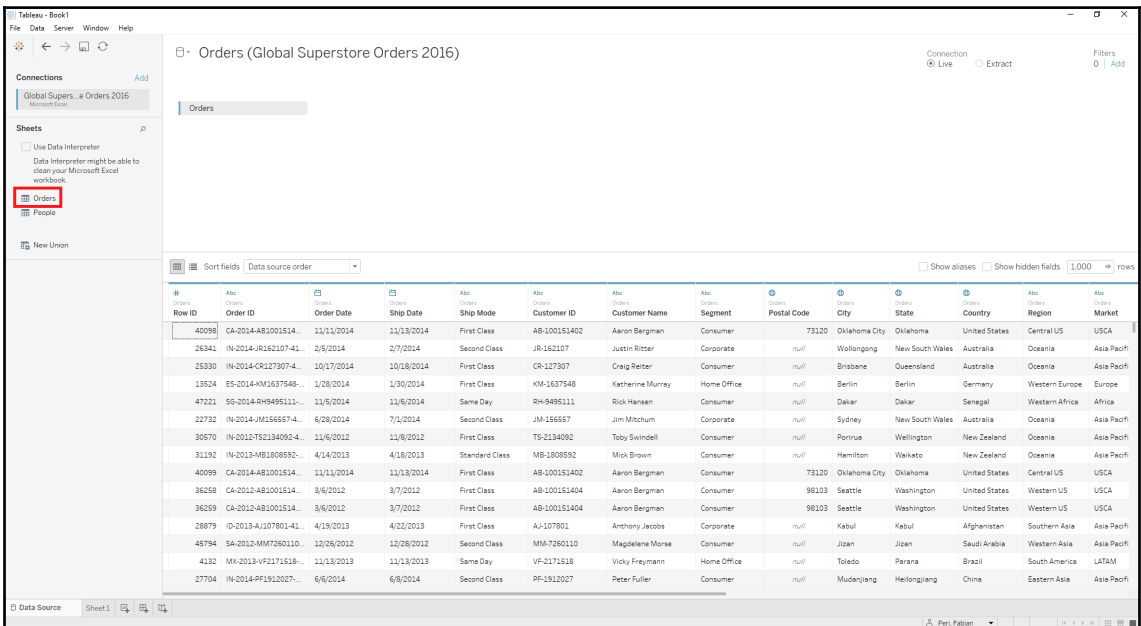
Tableau - Book1
File Data Server Window Help

Connections Add
Global Supers...e Orders 2016
Microsoft Excel

Sheets
Use Data Interpreter
Data Interpreter might be able to clean your Microsoft Excel workbook.
Orders
People
New Union

Orders (Global Superstore Orders 2016)

Connection
Live Extract

Filters
0 | Add

Orders

Sort fields Data source order

Show aliases Show hidden fields 1,000 rows

| Orders Row ID | Orders Order ID | Orders Order Date | Orders Ship Date | Orders Ship Mode | Orders Customer ID | Orders Customer Name | Orders Segment | Orders Postal Code | Orders City | Orders State | Orders Country | Orders Region | Orders Market |
|---|---|---|---|---|---|---|---|---|---|---|---|---|---|
| 40098 | CA-2014-AB1001514... | 11/11/2014 | 11/13/2014 | First Class | AB-100151402 | Aaron Bergman | Consumer | 73120 | Oklahoma City | Oklahoma | United States | Central US | USCA |
| 26341 | IN-2014-JR162107-41... | 2/5/2014 | 2/7/2014 | Second Class | JR-162107 | Justin Ritter | Corporate | null | Wollongong | New South Wales | Australia | Oceania | Asia Pacifi |
| 25330 | IN-2014-CR127307-4... | 10/17/2014 | 10/18/2014 | First Class | CR-127307 | Craig Reiter | Consumer | null | Brisbane | Queensland | Australia | Oceania | Asia Pacifi |
| 13524 | ES-2014-KM1637548-... | 1/28/2014 | 1/30/2014 | First Class | KM-1637548 | Katherine Murray | Home Office | null | Berlin | Berlin | Germany | Western Europe | Europe |
| 47221 | SG-2014-RH9495111-... | 11/5/2014 | 11/6/2014 | Same Day | RH-9495111 | Rick Hansen | Consumer | null | Dakar | Dakar | Senegal | Western Africa | Africa |
| 22732 | IN-2014-JM156557-4... | 6/28/2014 | 7/1/2014 | Second Class | JM-156557 | Jim Mitchum | Corporate | null | Sydney | New South Wales | Australia | Oceania | Asia Pacifi |
| 30570 | IN-2012-TS2134092-4... | 11/6/2012 | 11/8/2012 | First Class | TS-2134092 | Toby Swindell | Consumer | null | Porirua | Wellington | New Zealand | Oceania | Asia Pacifi |
| 31192 | IN-2013-MB1808592-... | 4/14/2013 | 4/18/2013 | Standard Class | MB-1808592 | Mick Brown | Consumer | null | Hamilton | Waikato | New Zealand | Oceania | Asia Pacifi |
| 40099 | CA-2014-AB1001514... | 11/11/2014 | 11/13/2014 | First Class | AB-100151402 | Aaron Bergman | Consumer | 73120 | Oklahoma City | Oklahoma | United States | Central US | USCA |
| 36258 | CA-2012-AB1001514... | 3/6/2012 | 3/7/2012 | First Class | AB-100151404 | Aaron Bergman | Consumer | 98103 | Seattle | Washington | United States | Western US | USCA |
| 36259 | CA-2012-AB1001514... | 3/6/2012 | 3/7/2012 | First Class | AB-100151404 | Aaron Bergman | Consumer | 98103 | Seattle | Washington | United States | Western US | USCA |
| 28879 | ID-2013-AJ107801-41... | 4/19/2013 | 4/22/2013 | First Class | AJ-107801 | Anthony Jacobs | Corporate | null | Kabul | Kabul | Afghanistan | Southern Asia | Asia Pacifi |
| 45794 | SA-2012-MM7260110... | 12/26/2012 | 12/28/2012 | Second Class | MM-7260110 | Magdelene Morse | Consumer | null | Jizan | Jizan | Saudi Arabia | Western Asia | Asia Pacifi |
| 4132 | MX-2013-VF2171518-... | 11/13/2013 | 11/13/2013 | Same Day | VF-2171518 | Vicky Freymann | Home Office | null | Toledo | Parana | Brazil | South America | LATAM |
| 27704 | IN-2014-PF1912027-... | 6/6/2014 | 6/8/2014 | Second Class | PF-1912027 | Peter Fuller | Consumer | null | Mudanjiang | Heilongjiang | China | Eastern Asia | Asia Pacifi |

Data Source Sheet 1

Peri, Fabian